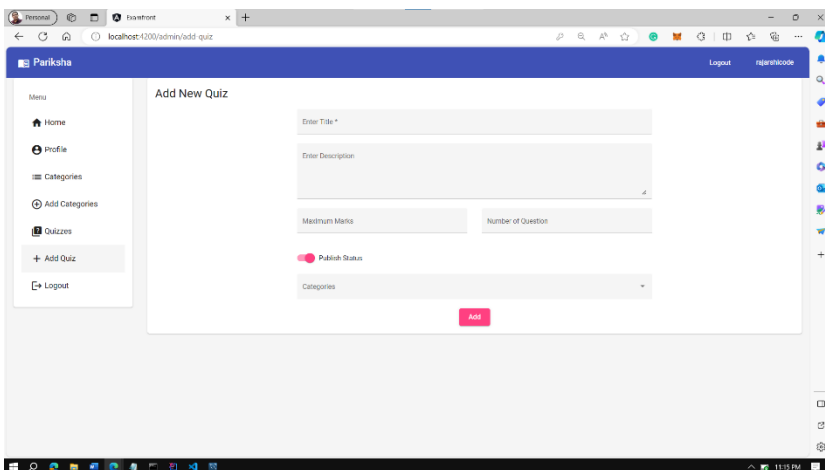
Personal
Examfront
localhost:4200/admin/add-quiz
Pariksha
Logout
rajarshicode
Menu
Home
Profile
Categories
Add Categories
Quizzes
+ Add Quiz
Logout
Add New Quiz
Enter Title *
Enter Description
Maximum Marks
Number of Question
Publish Status
Categories
Add
11:15 PM